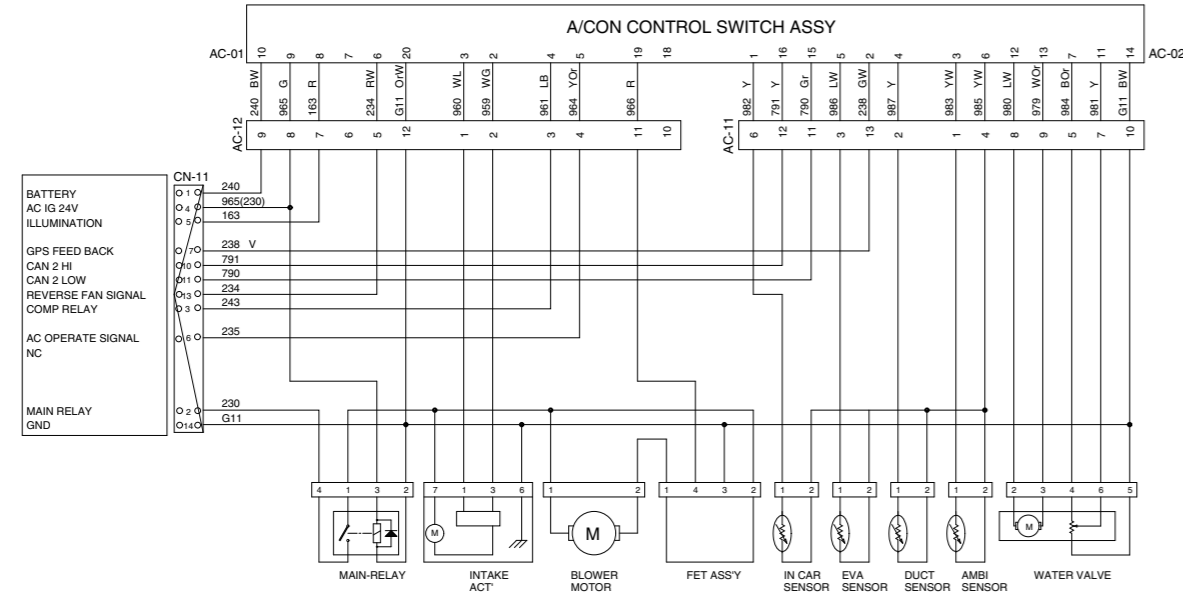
A/CON CONTROL SWITCH ASSY

AC-01 10 9 8 7 6 20 3 2 4 5 19 18 1 16 15 5 2 4 3 6 12 13 7 11 14 AC-02

240 BW 965 G 163 R 234 RW G11 OrW 960 WL 959 WG 961 LB 964 YOr 966 R 982 Y 791 Y 790 Gr 986 LW 238 GW 987 Y 983 YW 985 YW 980 LW 979 WOr 984 BOr 981 Y G11 BW

AC-12 9 8 7 6 5 12 1 2 3 4 11 10

AC-11 6 12 11 3 13 2 1 4 8 9 5 7 10

CN-11

BATTERY 1 240
AC IG 24V 4 965(230)
ILLUMINATION 5 163

GPS FEED BACK 7 238 V
CAN 2 HI 10 791
CAN 2 LOW 11 790
REVERSE FAN SIGNAL 13 234
COMP RELAY 3 243

AC OPERATE SIGNAL 6 235
NC

MAIN RELAY 2 230
GND 14 G11

4 1 3 2 7 1 3 6 1 2 1 4 3 2 1 2 1 2 1 2 1 2 2 3 4 6 5

M M M

MAIN-RELAY INTAKE ACT' BLOWER MOTOR FET ASS'Y IN CAR SENSOR EVA SENSOR DUCT SENSOR AMBI SENSOR WATER VALVE